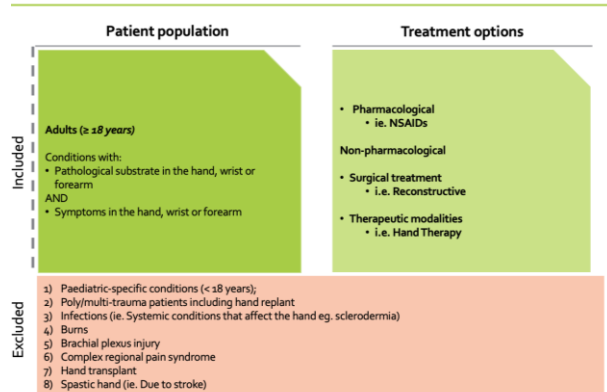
Patient population

Treatment options

Included

Adults (≥ 18 years)

Conditions with:
• Pathological substrate in the hand, wrist or forearm
AND
• Symptoms in the hand, wrist or forearm

• Pharmacological
• ie. NSAIDs

Non-pharmacological

• Surgical treatment
• i.e. Reconstructive

• Therapeutic modalities
• i.e. Hand Therapy

Excluded

1) Paediatric-specific conditions (< 18 years);
2) Poly/multi-trauma patients including hand replant
3) Infections (ie. Systemic conditions that affect the hand eg. sclerodermia)
4) Burns
5) Brachial plexus injury
6) Complex regional pain syndrome
7) Hand transplant
8) Spastic hand (ie. Due to stroke)